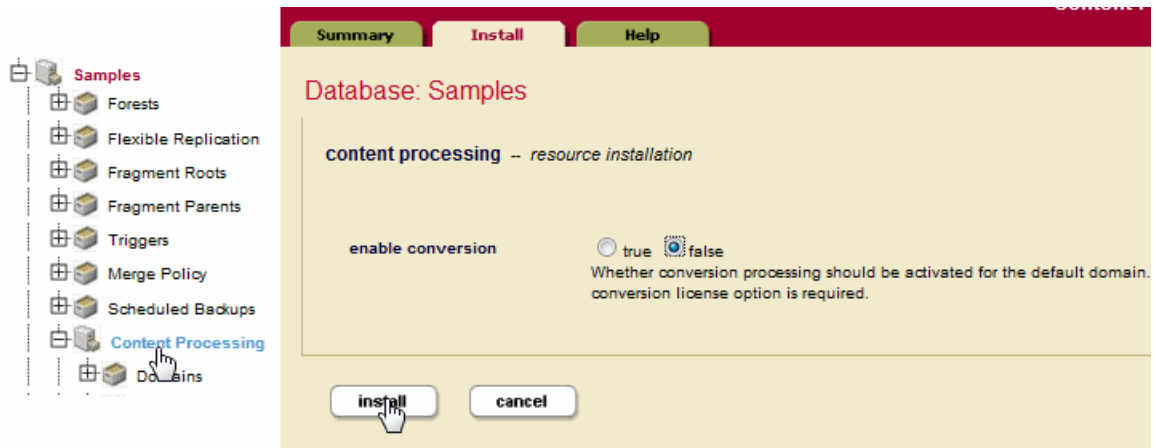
Content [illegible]

Summary
Install
Help

Samples
Forests
Flexible Replication
Fragment Roots
Fragment Parents
Triggers
Merge Policy
Scheduled Backups
Content Processing
Do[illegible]ains

Database: Samples

content processing -- resource installation

enable conversion
true
false
Whether conversion processing should be activated for the default domain. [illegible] conversion license option is required.

install
cancel